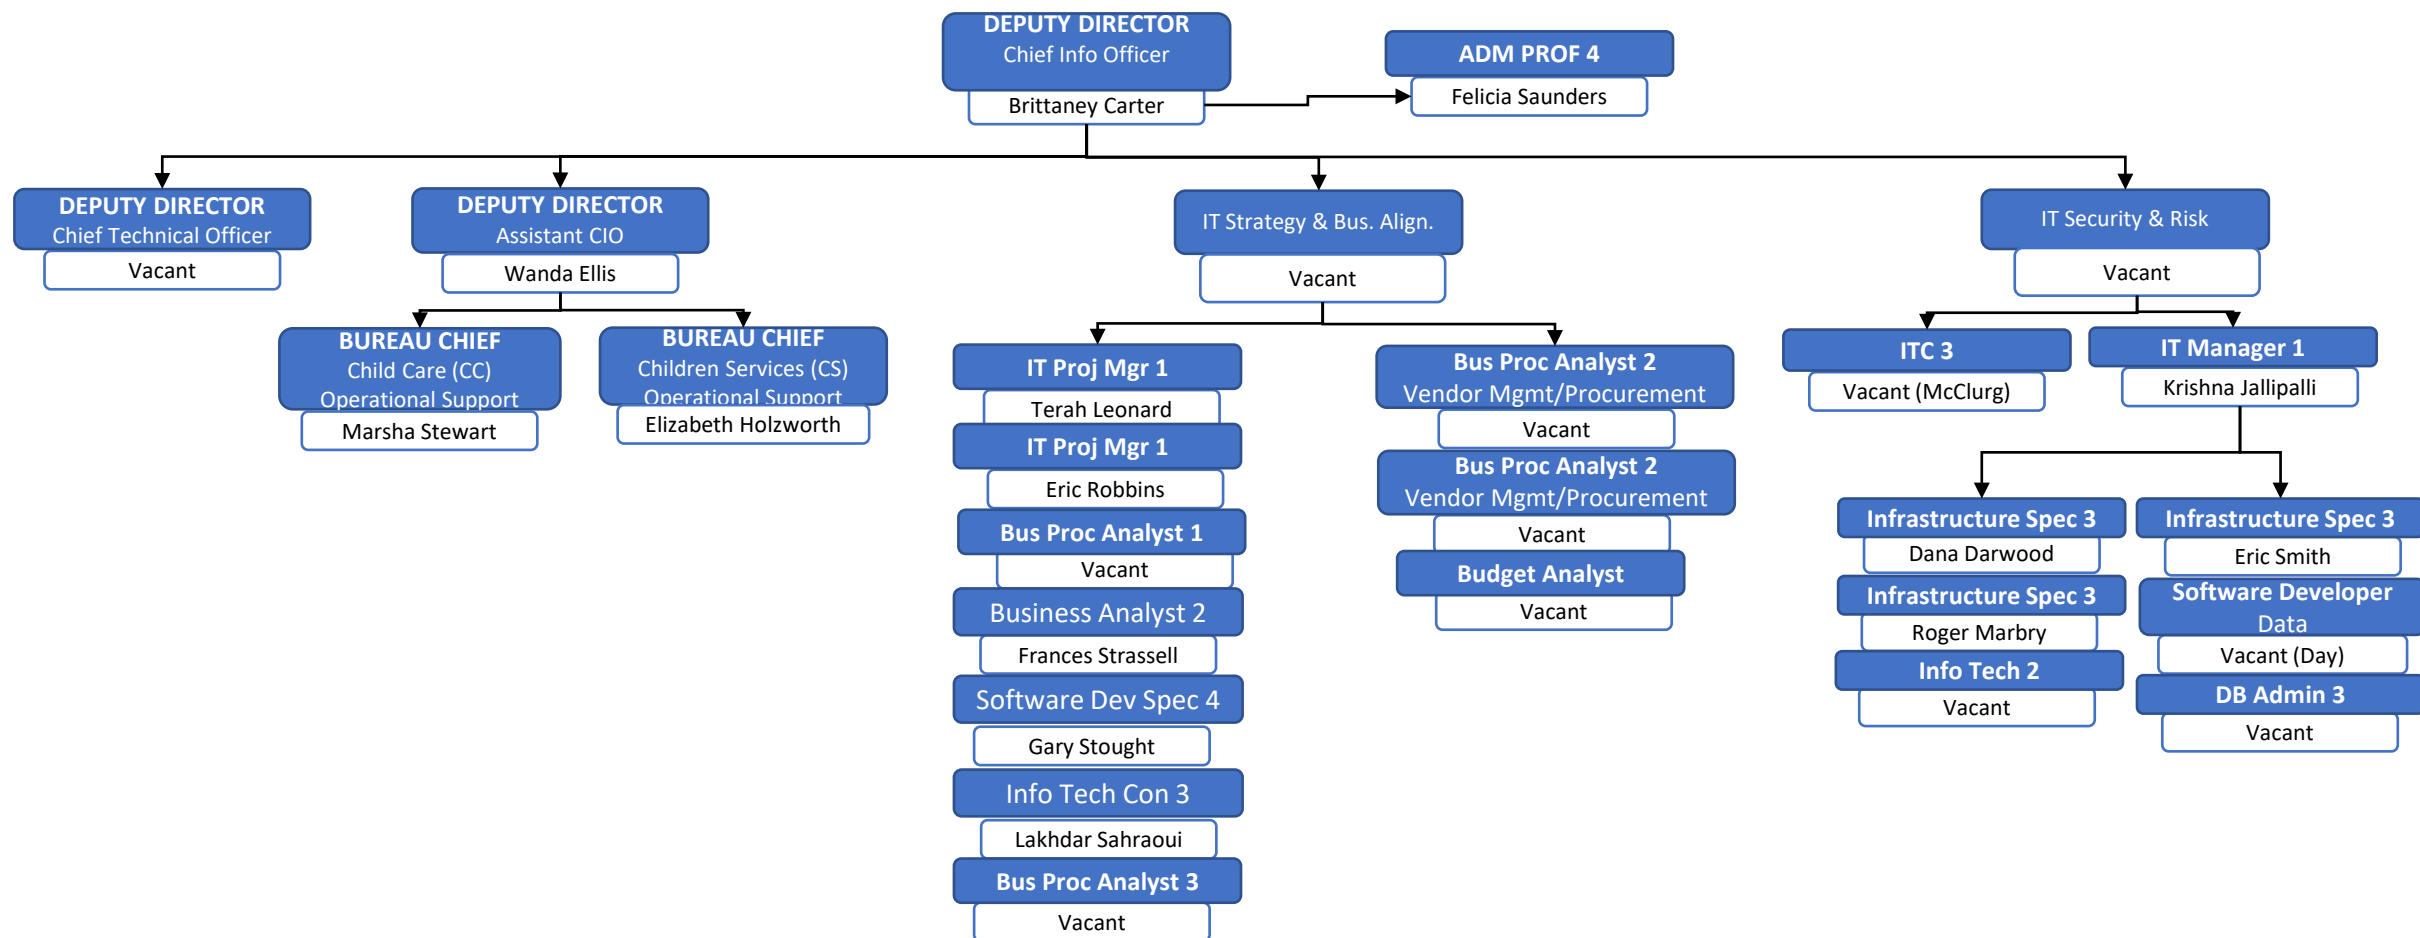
DEPUTY DIRECTOR
Chief Info Officer
Brittaney Carter

ADM PROF 4
Felicia Saunders

DEPUTY DIRECTOR
Chief Technical Officer
Vacant

DEPUTY DIRECTOR
Assistant CIO
Wanda Ellis

BUREAU CHIEF
Child Care (CC)
Operational Support
Marsha Stewart

BUREAU CHIEF
Children Services (CS)
Operational Support
Elizabeth Holzworth

IT Strategy & Bus. Align.
Vacant

IT Proj Mgr 1
Terah Leonard

IT Proj Mgr 1
Eric Robbins

Bus Proc Analyst 1
Vacant

Business Analyst 2
Frances Strassell

Software Dev Spec 4
Gary Stought

Info Tech Con 3
Lakhdar Sahraoui

Bus Proc Analyst 3
Vacant

Bus Proc Analyst 2
Vendor Mgmt/Procurement
Vacant

Bus Proc Analyst 2
Vendor Mgmt/Procurement
Vacant

Budget Analyst
Vacant

IT Security & Risk
Vacant

ITC 3
Vacant (McClurg)

IT Manager 1
Krishna Jallipalli

Infrastructure Spec 3
Dana Darwood

Infrastructure Spec 3
Roger Marbry

Info Tech 2
Vacant

Infrastructure Spec 3
Eric Smith

Software Developer
Data
Vacant (Day)

DB Admin 3
Vacant